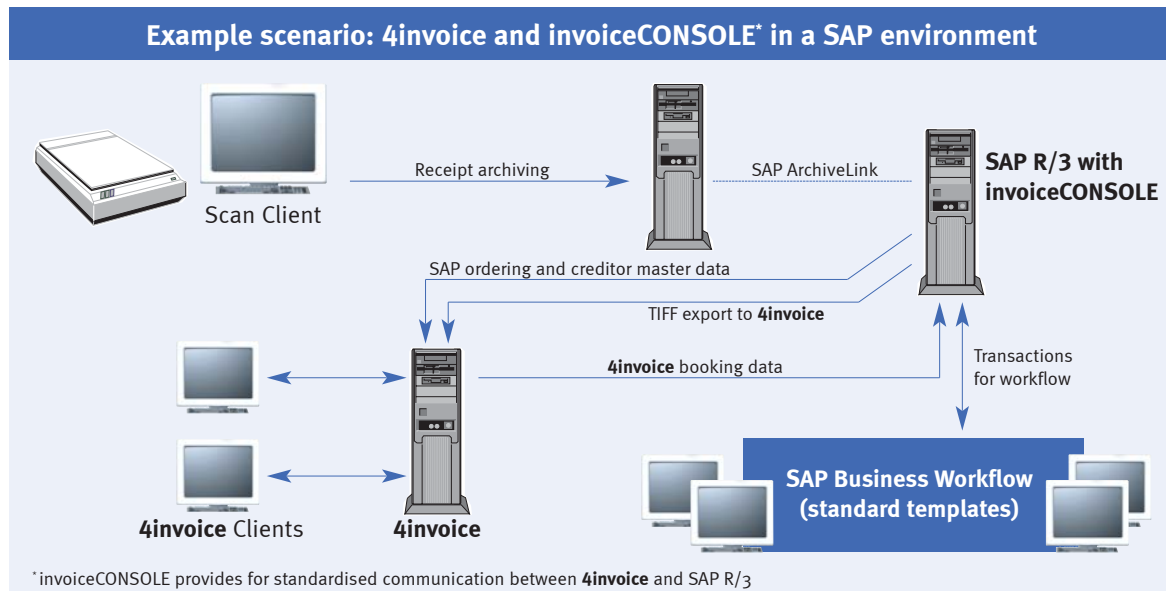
Example scenario: 4invoice and invoiceCONSOLE* in a SAP environment

Scan Client

Receipt archiving

SAP ArchiveLink

SAP R/3 with invoiceCONSOLE

SAP ordering and creditor master data

TIFF export to **4invoice**

**4invoice** booking data

Transactions for workflow

SAP Business Workflow (standard templates)

**4invoice** Clients

**4invoice**

*invoiceCONSOLE provides for standardised communication between **4invoice** and SAP R/3